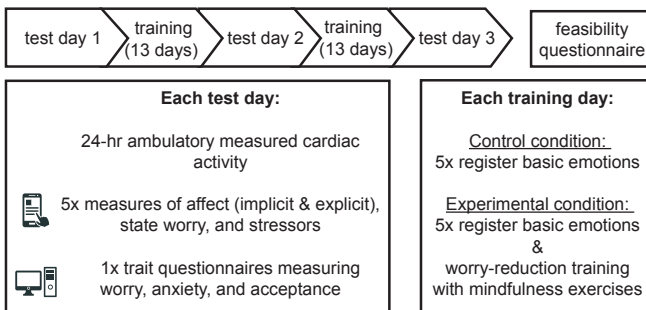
test day 1

training (13 days)

test day 2

training (13 days)

test day 3

feasibility questionnaire

**Each test day:**

24-hr ambulatory measured cardiac activity

5x measures of affect (implicit & explicit), state worry, and stressors

1x trait questionnaires measuring worry, anxiety, and acceptance

**Each training day:**

Control condition:
5x register basic emotions

Experimental condition:
5x register basic emotions
&
worry-reduction training with mindfulness exercises